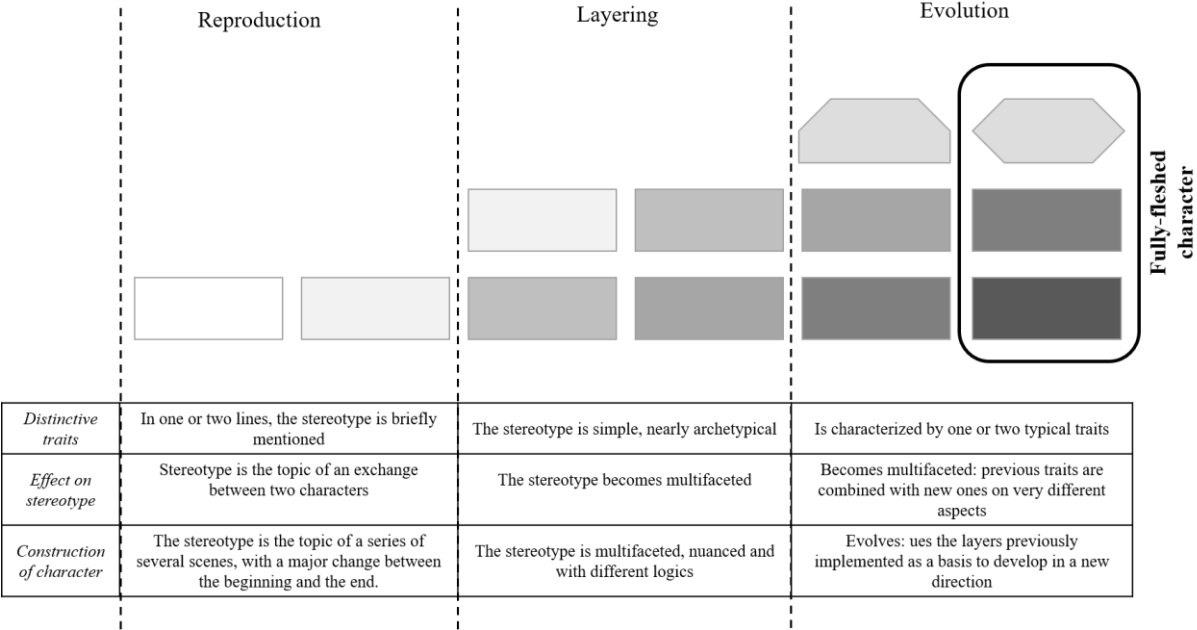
Reproduction

Layering

Evolution

Fully-fleshed character

| *Distinctive traits* | In one or two lines, the stereotype is briefly mentioned | The stereotype is simple, nearly archetypical | Is characterized by one or two typical traits |
|---|---|---|---|
| *Effect on stereotype* | Stereotype is the topic of an exchange between two characters | The stereotype becomes multifaceted | Becomes multifaceted: previous traits are combined with new ones on very different aspects |
| *Construction of character* | The stereotype is the topic of a series of several scenes, with a major change between the beginning and the end. | The stereotype is multifaceted, nuanced and with different logics | Evolves: ues the layers previously implemented as a basis to develop in a new direction |